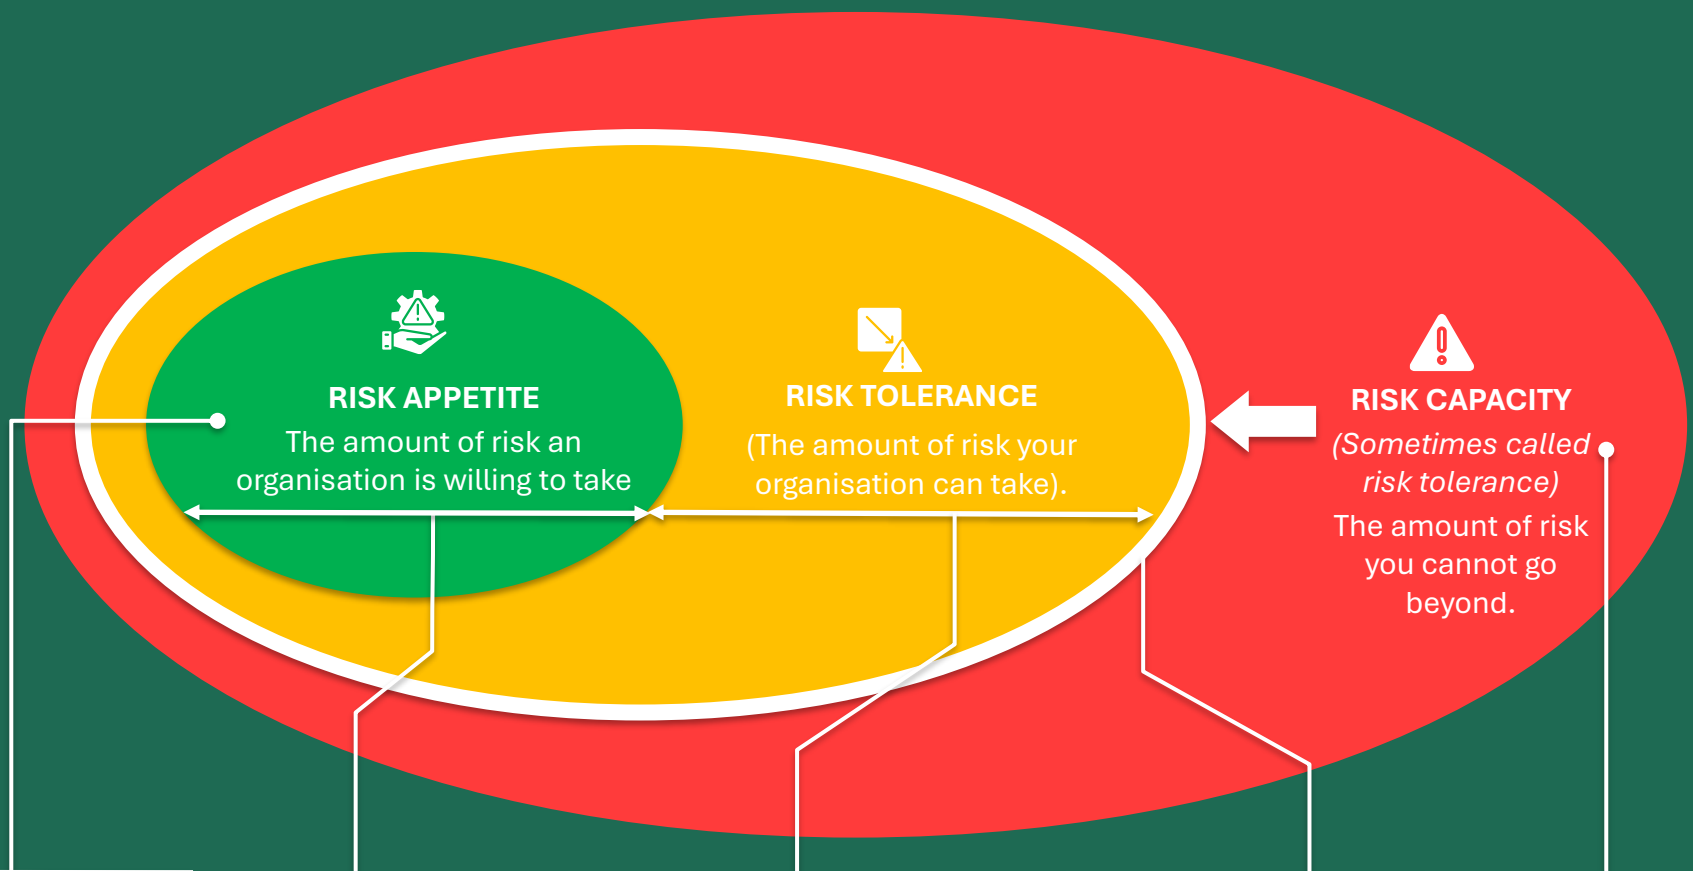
RISK APPETITE
The amount of risk an organisation is willing to take

RISK TOLERANCE
(The amount of risk your organisation can take).

RISK CAPACITY
(Sometimes called risk tolerance)
The amount of risk you cannot go beyond.